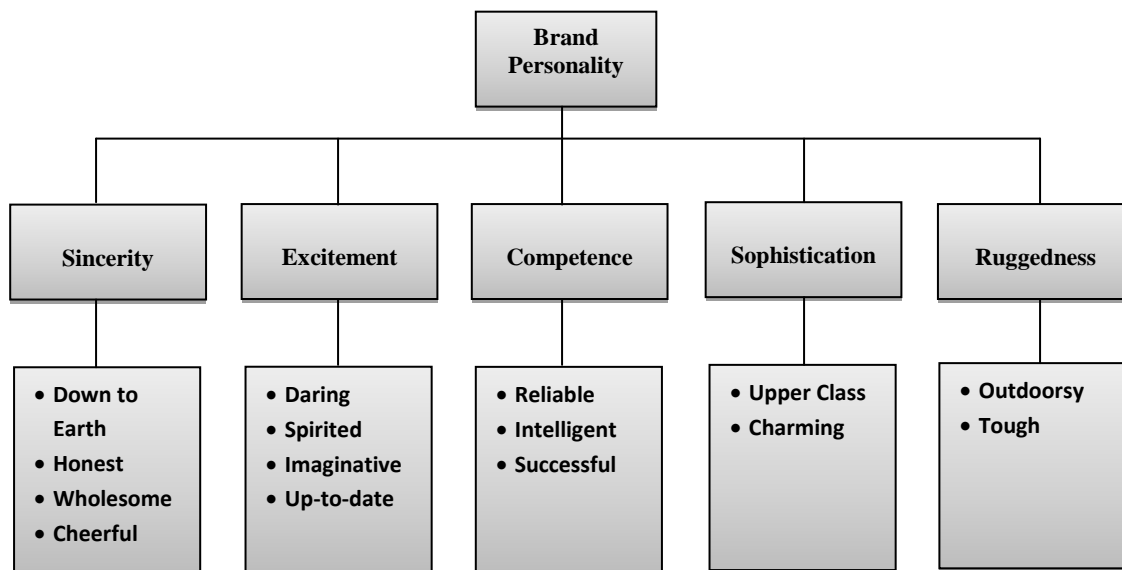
Brand Personality

Sincerity

Excitement

Competence

Sophistication

Ruggedness

- Down to Earth
- Honest
- Wholesome
- Cheerful

- Daring
- Spirited
- Imaginative
- Up-to-date

- Reliable
- Intelligent
- Successful

- Upper Class
- Charming

- Outdoorsy
- Tough